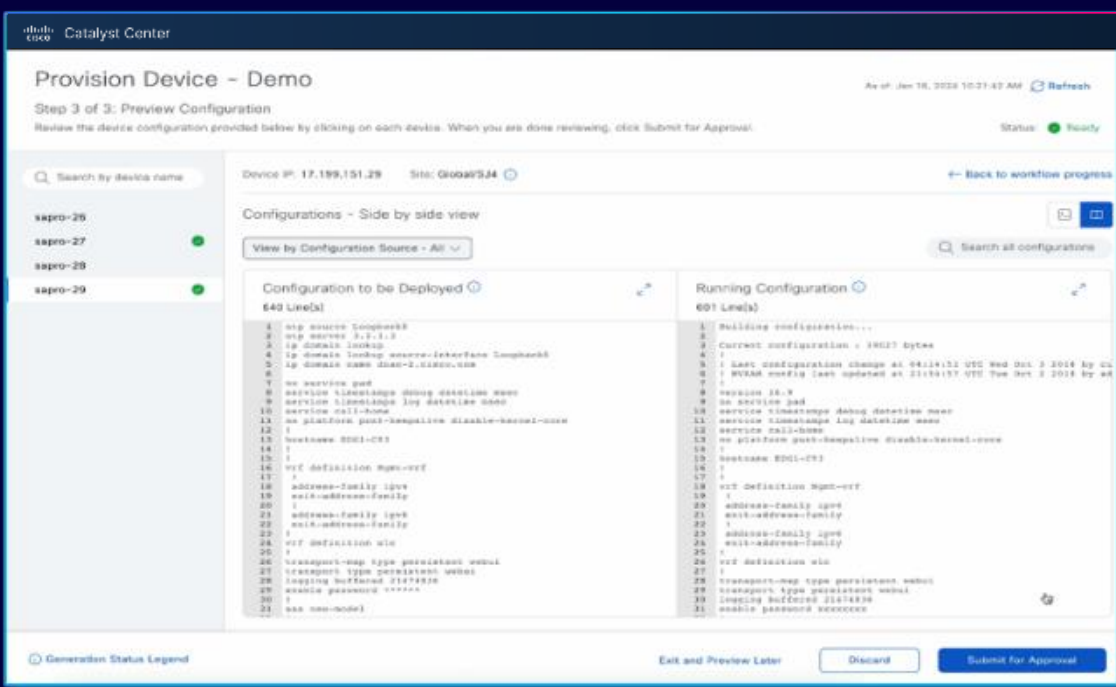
Catalyst Center

Provision Device - Demo

As of: Jan 16, 2024 10:21:42 AM Refresh

Step 3 of 3: Preview Configuration

Review the device configuration provided below by clicking on each device. When you are done reviewing, click Submit for Approval.

Status: Ready

Search by device name

sapro-26
sapro-27
sapro-28
sapro-29

Device IP: 17.199.151.29 Site: Global/SJ4

← Back to workflow progress

Configurations - Side by side view

View by Configuration Source - All

Search all configurations

Configuration to be Deployed
640 Line(s)

1 ntp source Loopback0
2 ntp server 3.3.3.3
3 ip domain lookup
4 ip domain lookup source-interface Loopback0
5 ip domain name dnac-2.cisco.com
6
7 no service pad
8 service timestamps debug datetime msec
9 service timestamps log datetime msec
10 service call-home
11 no platform punt-keepalive disable-kernel-core
12 !
13 hostname BDG1-C93
14 !
15 !
16 vrf definition Mgmt-vrf
17 !
18 address-family ipv4
19 exit-address-family
20 !
21 address-family ipv6
22 exit-address-family
23 !
24 vrf definition ulc
25 !
26 transport-map type persistent webui
27 transport type persistent webui
28 logging buffered 21474836
29 enable password ******
30 !
31 aaa new-model

Running Configuration
601 Line(s)

1 Building configuration...
2
3 Current configuration : 19027 bytes
4 !
5 ! Last configuration change at 04:14:52 UTC Wed Oct 3 2018 by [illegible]
6 ! NVRAM config last updated at 21:54:57 UTC Tue Oct 2 2018 by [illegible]
7 !
8 version 16.9
9 no service pad
10 service timestamps debug datetime msec
11 service timestamps log datetime msec
12 service call-home
13 no platform punt-keepalive disable-kernel-core
14 !
15 hostname BDG1-C93
16 !
17 !
18 vrf definition Mgmt-vrf
19 !
20 address-family ipv4
21 exit-address-family
22 !
23 address-family ipv6
24 exit-address-family
25 !
26 vrf definition ulc
27 !
28 transport-map type persistent webui
29 transport type persistent webui
30 logging buffered 21474836
31 enable password xxxxxxxx

Generation Status Legend

Exit and Preview Later

Discard

Submit for Approval